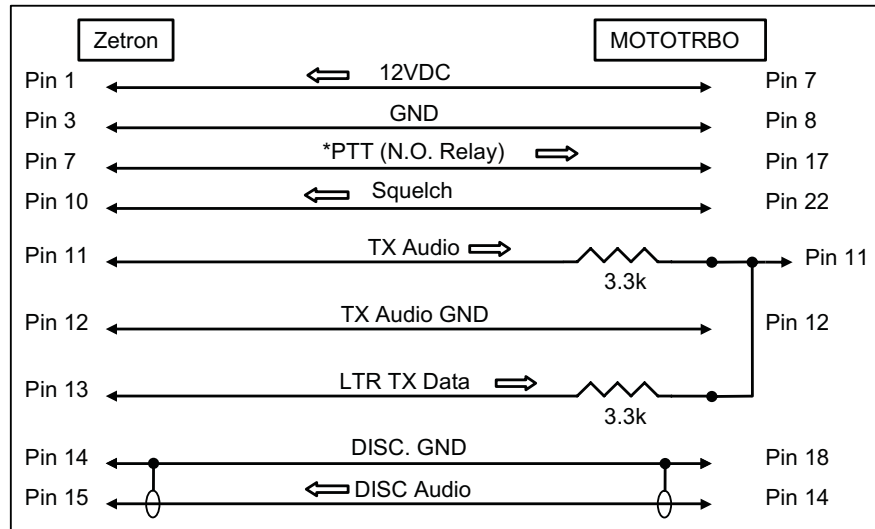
Zetron

MOTOTRBO

Pin 1 12VDC Pin 7

Pin 3 GND Pin 8

Pin 7 *PTT (N.O. Relay) Pin 17

Pin 10 Squelch Pin 22

Pin 11 TX Audio 3.3k Pin 11

Pin 12 TX Audio GND Pin 12

Pin 13 LTR TX Data 3.3k

Pin 14 DISC. GND Pin 18

Pin 15 DISC Audio Pin 14